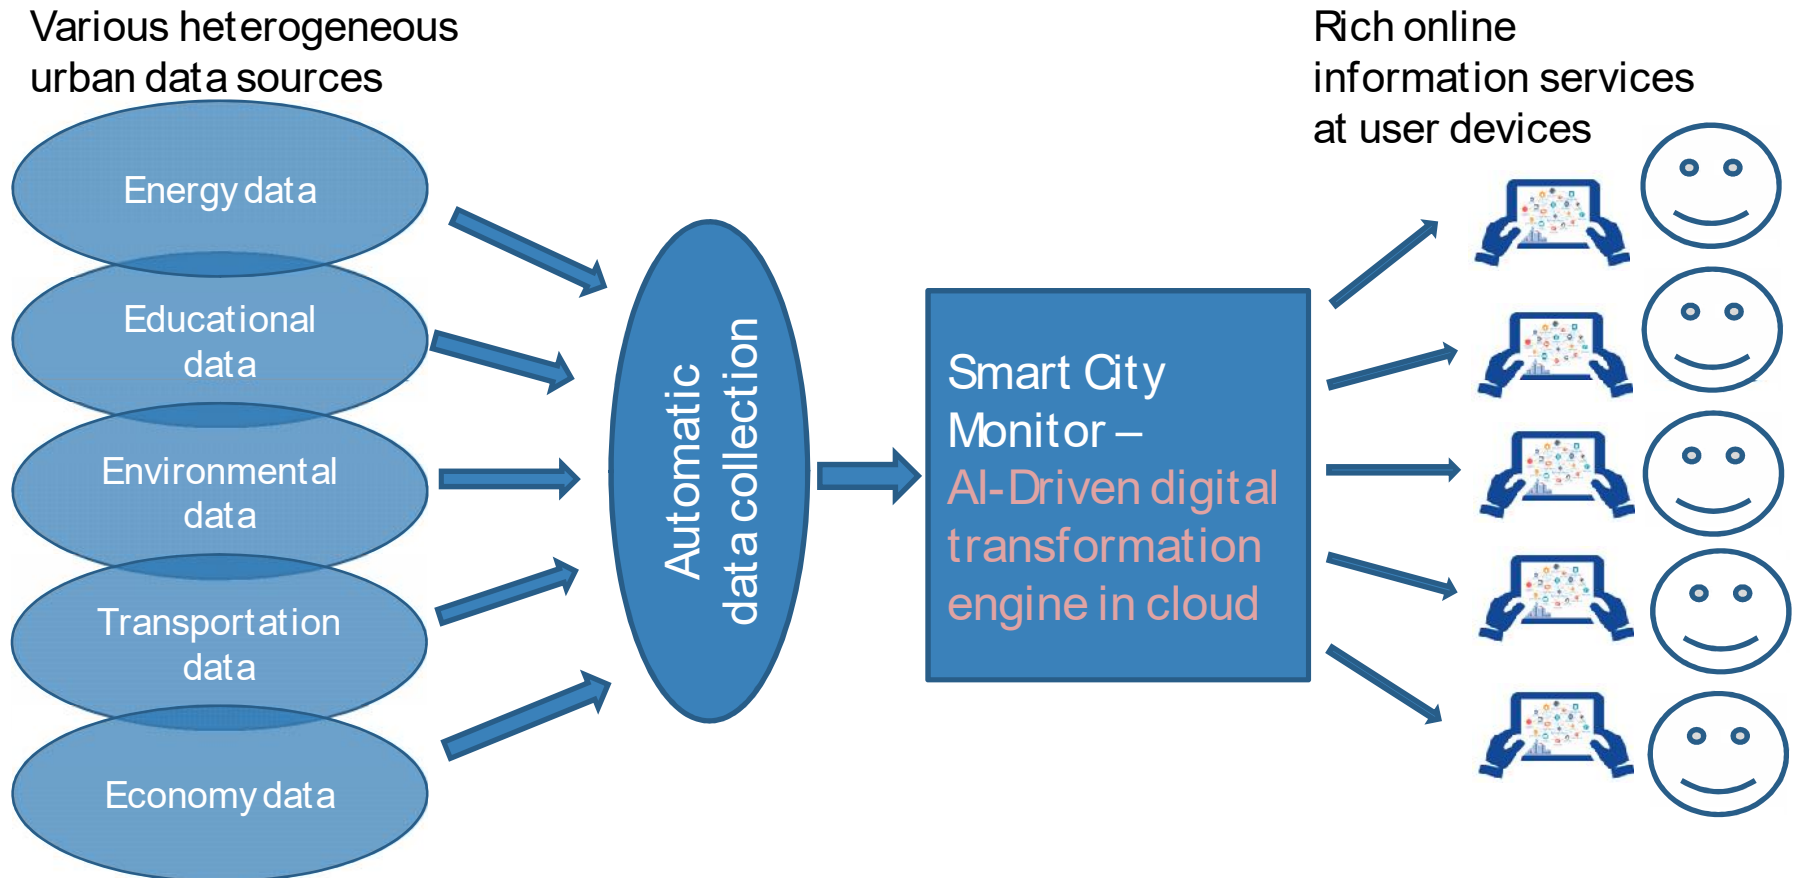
Various heterogeneous urban data sources

Energy data

Educational data

Environmental data

Transportation data

Economy data

Automatic data collection

Smart City Monitor – AI-Driven digital transformation engine in cloud

Rich online information services at user devices